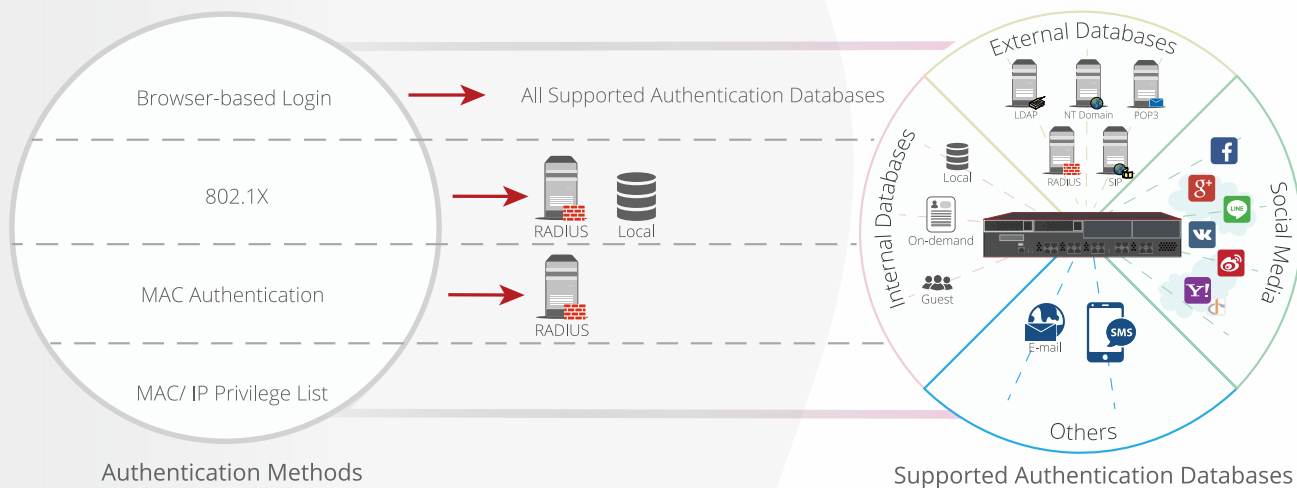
Browser-based Login

All Supported Authentication Databases

802.1X

RADIUS

Local

MAC Authentication

RADIUS

MAC/ IP Privilege List

Authentication Methods

External Databases

LDAP

NT Domain

POP3

RADIUS

SIP

Internal Databases

Local

On-demand

Guest

Social Media

Others

E-mail

SMS

Supported Authentication Databases